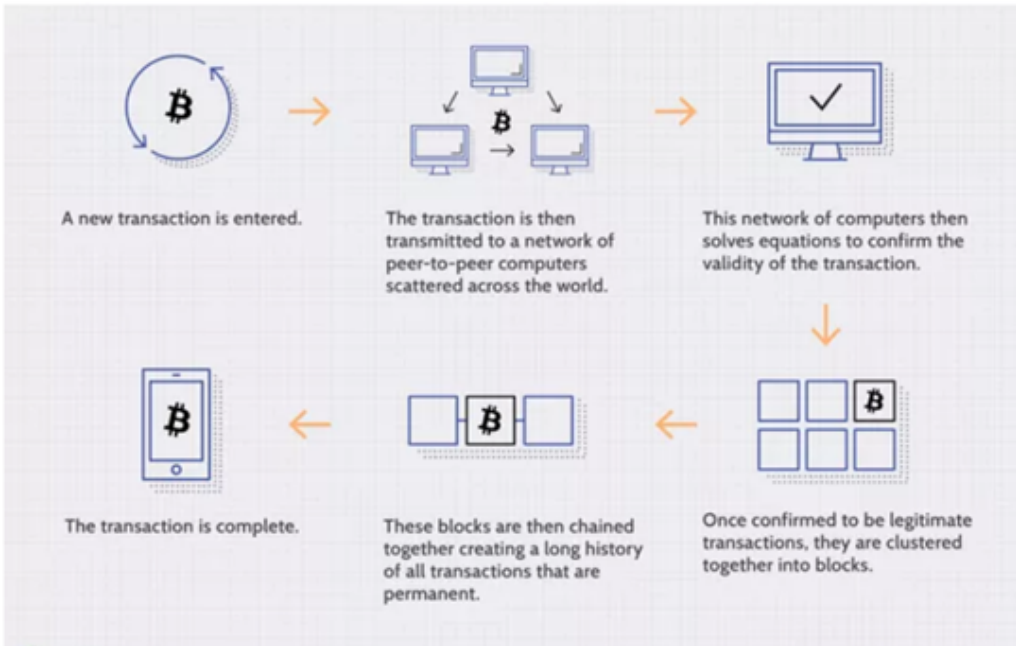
A new transaction is entered.

The transaction is then transmitted to a network of peer-to-peer computers scattered across the world.

This network of computers then solves equations to confirm the validity of the transaction.

Once confirmed to be legitimate transactions, they are clustered together into blocks.

These blocks are then chained together creating a long history of all transactions that are permanent.

The transaction is complete.